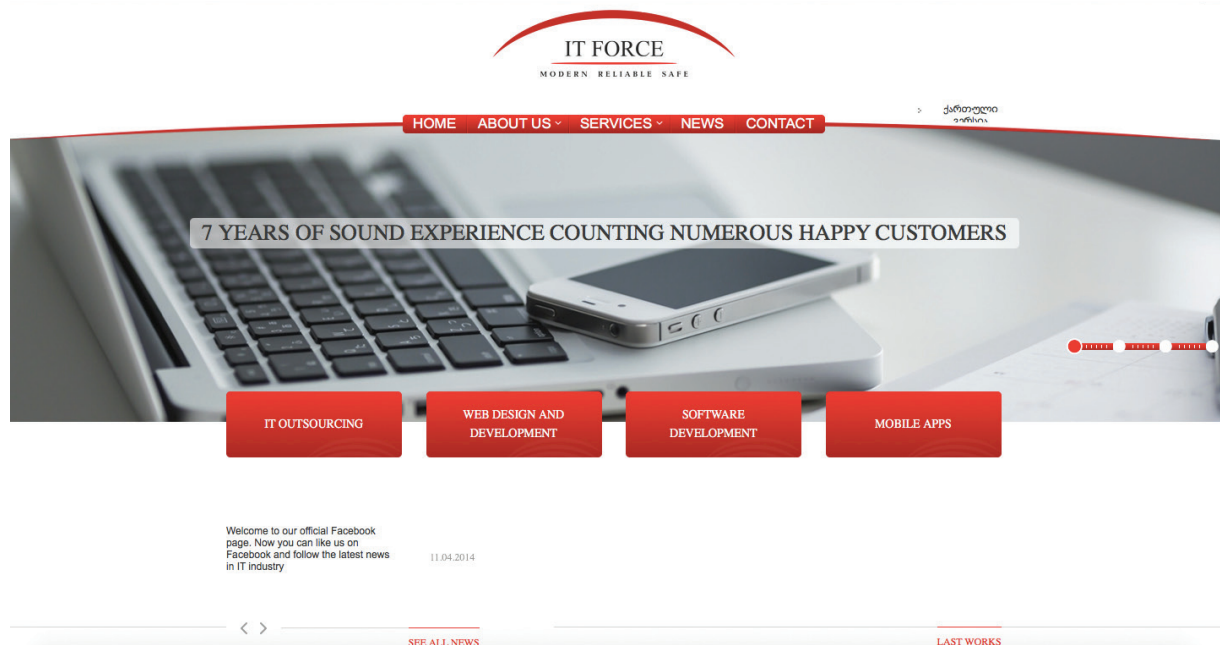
IT FORCE
MODERN RELIABLE SAFE

HOME ABOUT US SERVICES NEWS CONTACT

ქართული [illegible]

7 YEARS OF SOUND EXPERIENCE COUNTING NUMEROUS HAPPY CUSTOMERS

IT OUTSOURCING
WEB DESIGN AND DEVELOPMENT
SOFTWARE DEVELOPMENT
MOBILE APPS

Welcome to our official Facebook page. Now you can like us on Facebook and follow the latest news in IT industry

11.04.2014

< >

SEE ALL NEWS

LAST WORKS